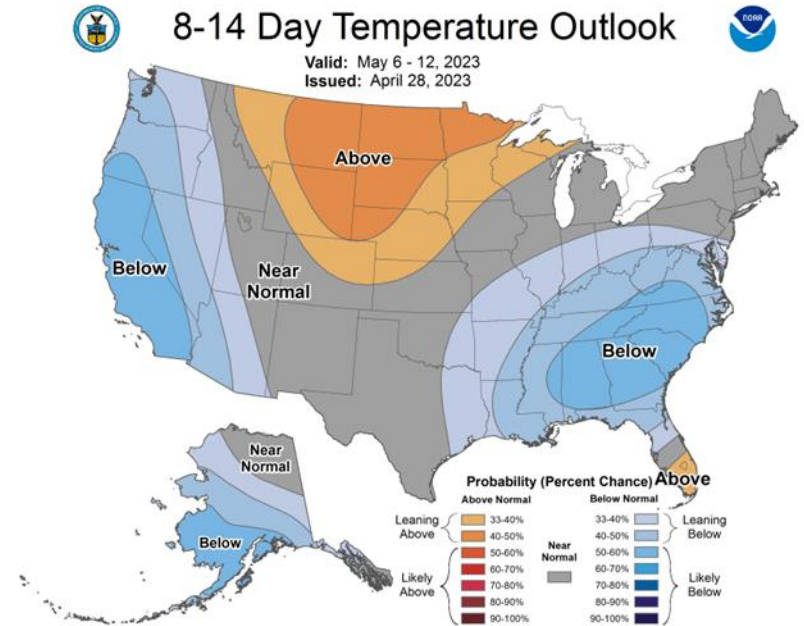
8-14 Day Temperature Outlook

NOAA

Valid: May 6 - 12, 2023
Issued: April 28, 2023

Above

Below

Near Normal

Below

Near Normal

Below

Above

Probability (Percent Chance)

Above Normal

Below Normal

Leaning Above

33-40%
40-50%
50-60%
60-70%
70-80%
80-90%
90-100%

Likely Above

Near Normal

33-40%
40-50%
50-60%
60-70%
70-80%
80-90%
90-100%

Leaning Below

Likely Below